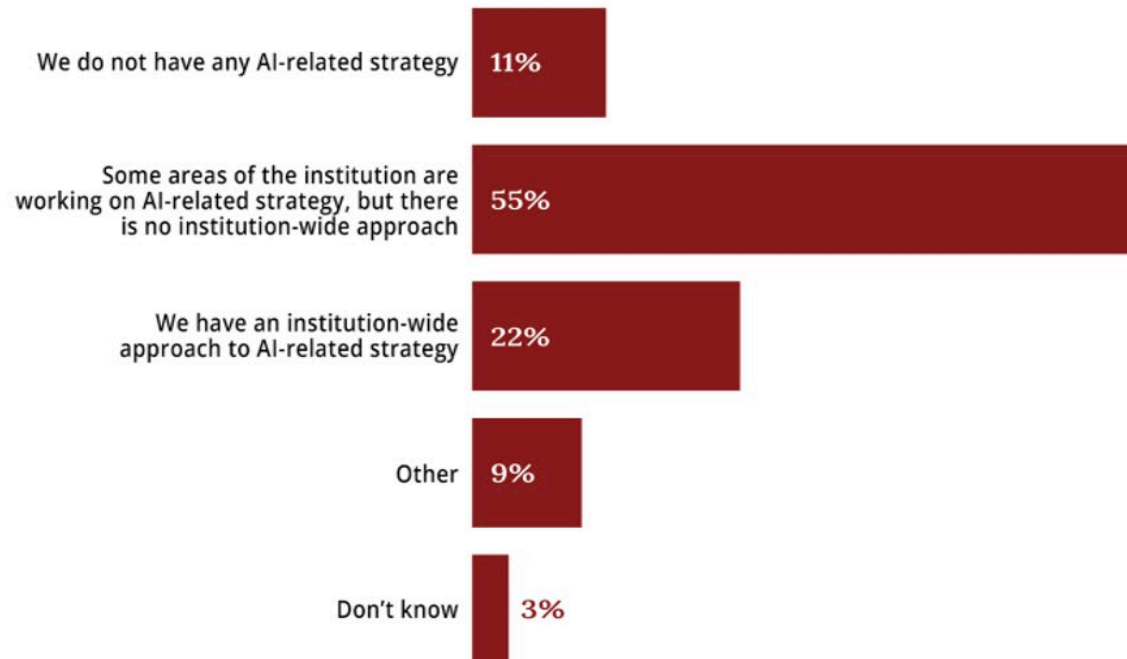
We do not have any AI-related strategy 11%

Some areas of the institution are working on AI-related strategy, but there is no institution-wide approach 55%

We have an institution-wide approach to AI-related strategy 22%

Other 9%

Don't know 3%